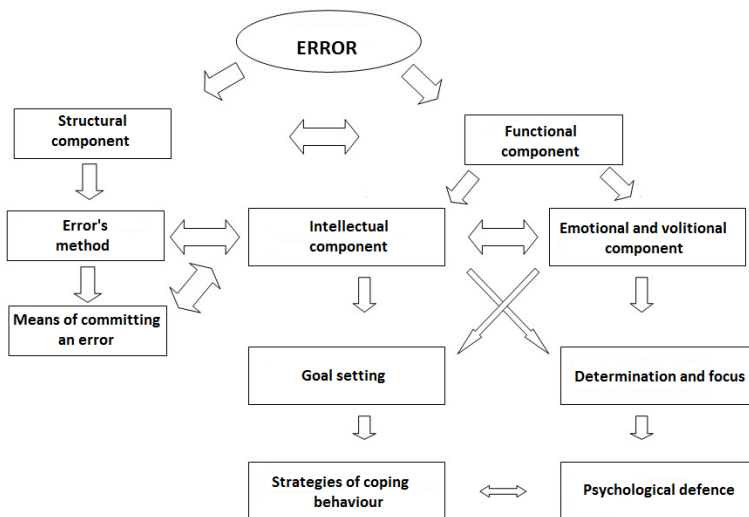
ERROR

Structural component

Functional component

Error's method

Intellectual component

Emotional and volitional component

Means of committing an error

Goal setting

Determination and focus

Strategies of coping behaviour

Psychological defence